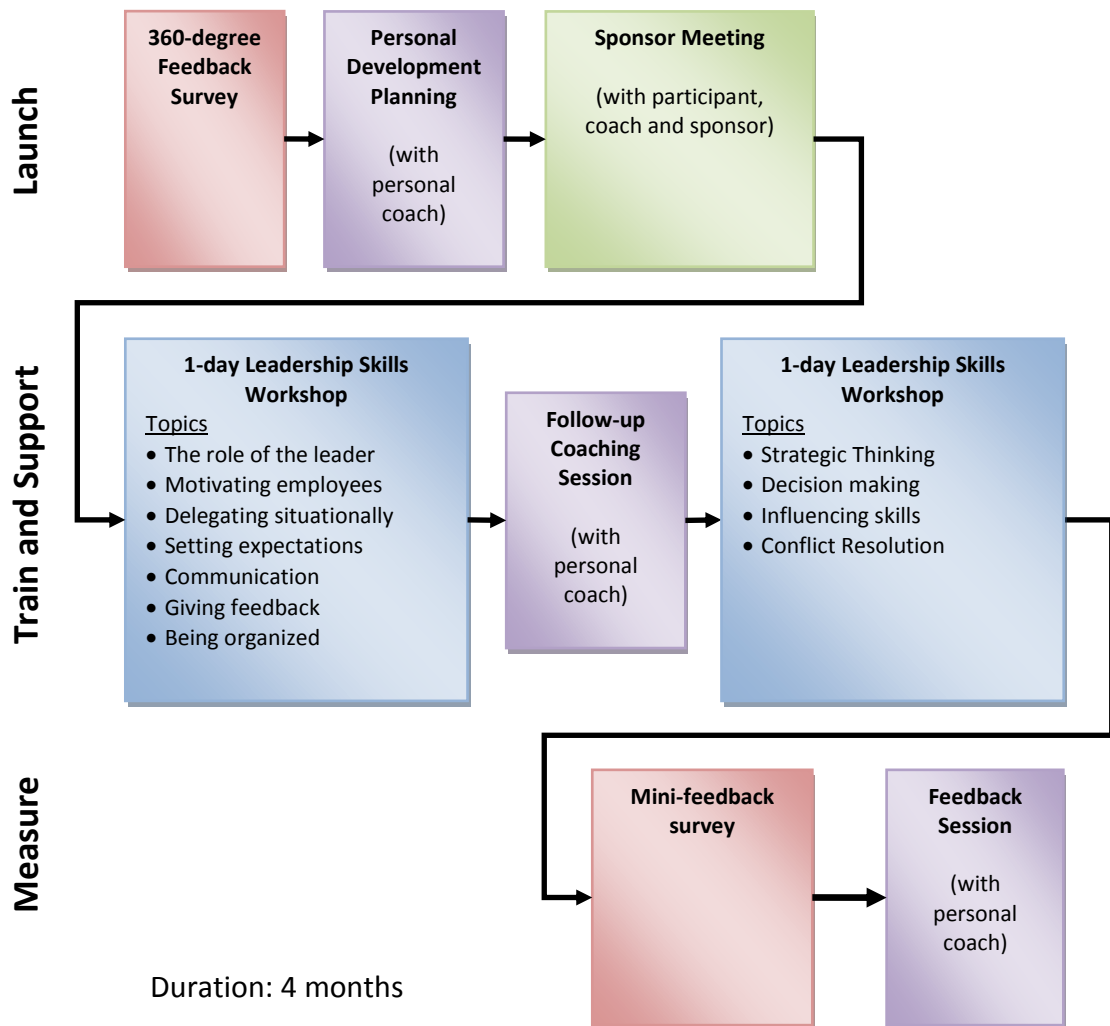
Launch

360-degree Feedback Survey

Personal Development Planning

(with personal coach)

Sponsor Meeting

(with participant, coach and sponsor)

Train and Support

1-day Leadership Skills Workshop

Topics
- The role of the leader
- Motivating employees
- Delegating situationally
- Setting expectations
- Communication
- Giving feedback
- Being organized

Follow-up Coaching Session

(with personal coach)

1-day Leadership Skills Workshop

Topics
- Strategic Thinking
- Decision making
- Influencing skills
- Conflict Resolution

Measure

Mini-feedback survey

Feedback Session

(with personal coach)

Duration: 4 months